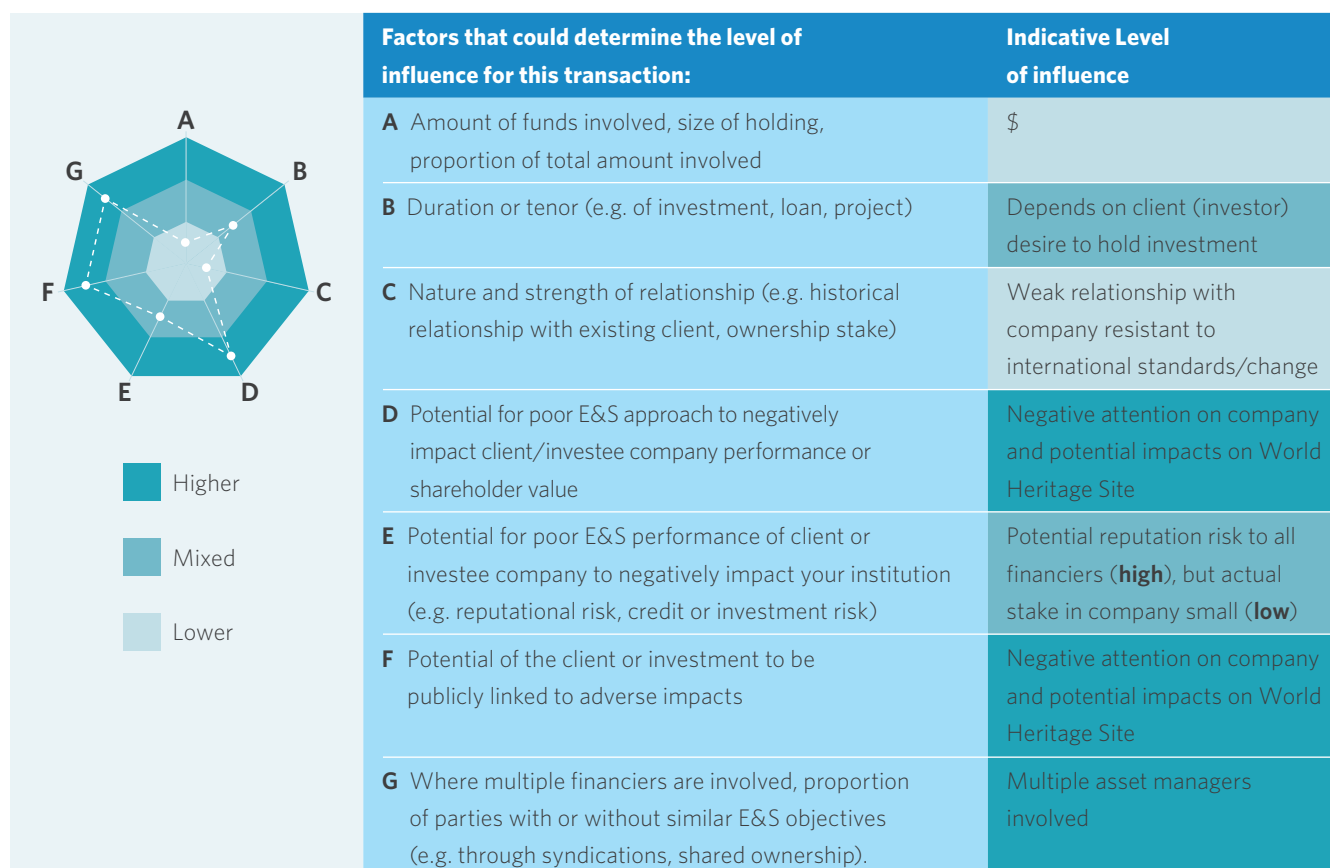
A
B
C
D
E
F
G

Higher

Mixed

Lower

| Factors that could determine the level of influence for this transaction: | Indicative Level of influence |
|---|---|
| **A** Amount of funds involved, size of holding, proportion of total amount involved | \$ |
| **B** Duration or tenor (e.g. of investment, loan, project) | Depends on client (investor) desire to hold investment |
| **C** Nature and strength of relationship (e.g. historical relationship with existing client, ownership stake) | Weak relationship with company resistant to international standards/change |
| **D** Potential for poor E&S approach to negatively impact client/investee company performance or shareholder value | Negative attention on company and potential impacts on World Heritage Site |
| **E** Potential for poor E&S performance of client or investee company to negatively impact your institution (e.g. reputational risk, credit or investment risk) | Potential reputation risk to all financiers (**high**), but actual stake in company small (**low**) |
| **F** Potential of the client or investment to be publicly linked to adverse impacts | Negative attention on company and potential impacts on World Heritage Site |
| **G** Where multiple financiers are involved, proportion of parties with or without similar E&S objectives (e.g. through syndications, shared ownership). | Multiple asset managers involved |